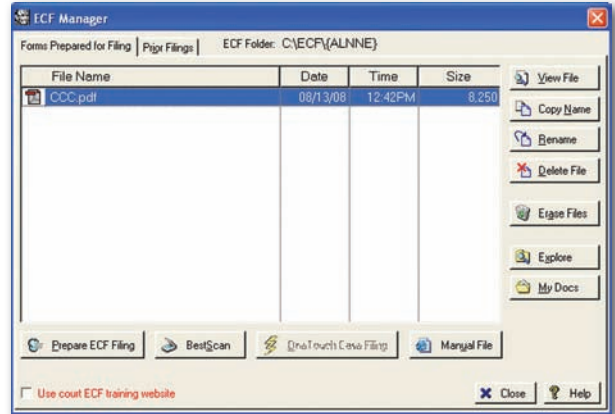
ECF Manager

Forms Prepared for Filing | Prior Filings | ECF Folder: C:\ECF\{ALNNE}

| File Name | Date | Time | Size |
|---|---|---|---|
| CCC.pdf | 08/13/08 | 12:42PM | 8,250 |

View File
Copy Name
Rename
Delete File
Erase Files
Explore
My Docs

Prepare ECF Filing
BestScan
OneTouch Case Filing
Manual File

Use court ECF training website

Close
Help